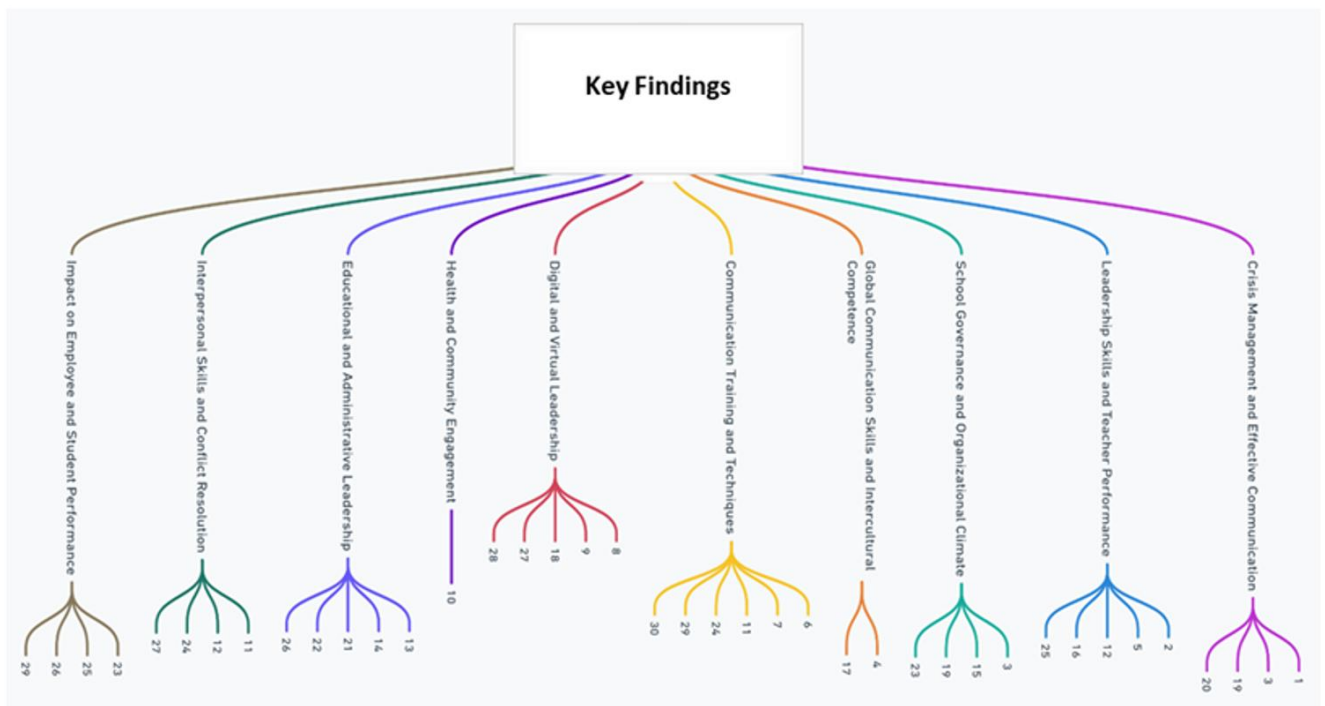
Key Findings

Impact on Employee and Student Performance
29 26 25 23

Interpersonal Skills and Conflict Resolution
27 24 12 11

Educational and Administrative Leadership
26 22 21 14 13

Health and Community Engagement
10

Digital and Virtual Leadership
28 27 18 9 8

Communication Training and Techniques
30 29 24 11 7 6

Global Communication Skills and Intercultural Competence
17 4

School Governance and Organizational Climate
23 19 15 3

Leadership Skills and Teacher Performance
25 16 12 5 2

Crisis Management and Effective Communication
20 19 3 1